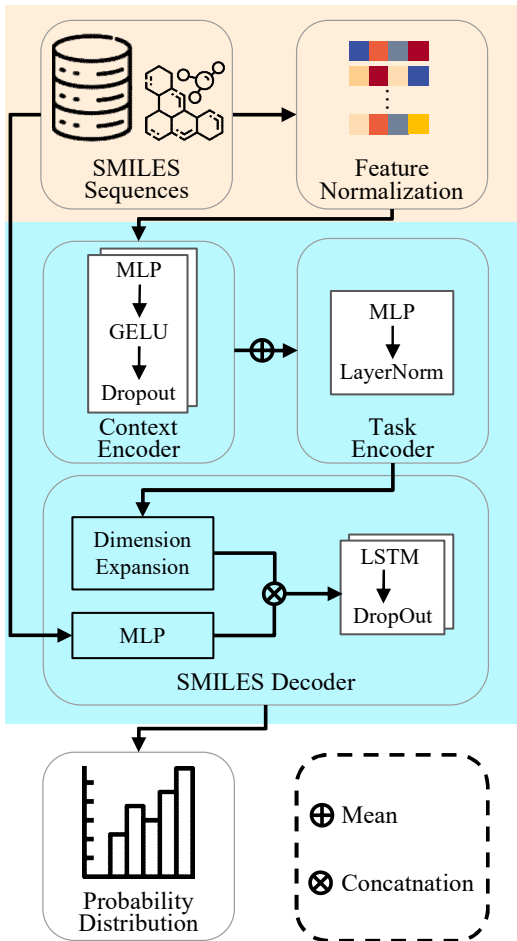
SMILES Sequences

Feature Normalization

MLP
GELU
Dropout

Context Encoder

MLP
LayerNorm

Task Encoder

Dimension Expansion

MLP

LSTM
DropOut

SMILES Decoder

Probability Distribution

$\oplus$ Mean

$\otimes$ Concatnation